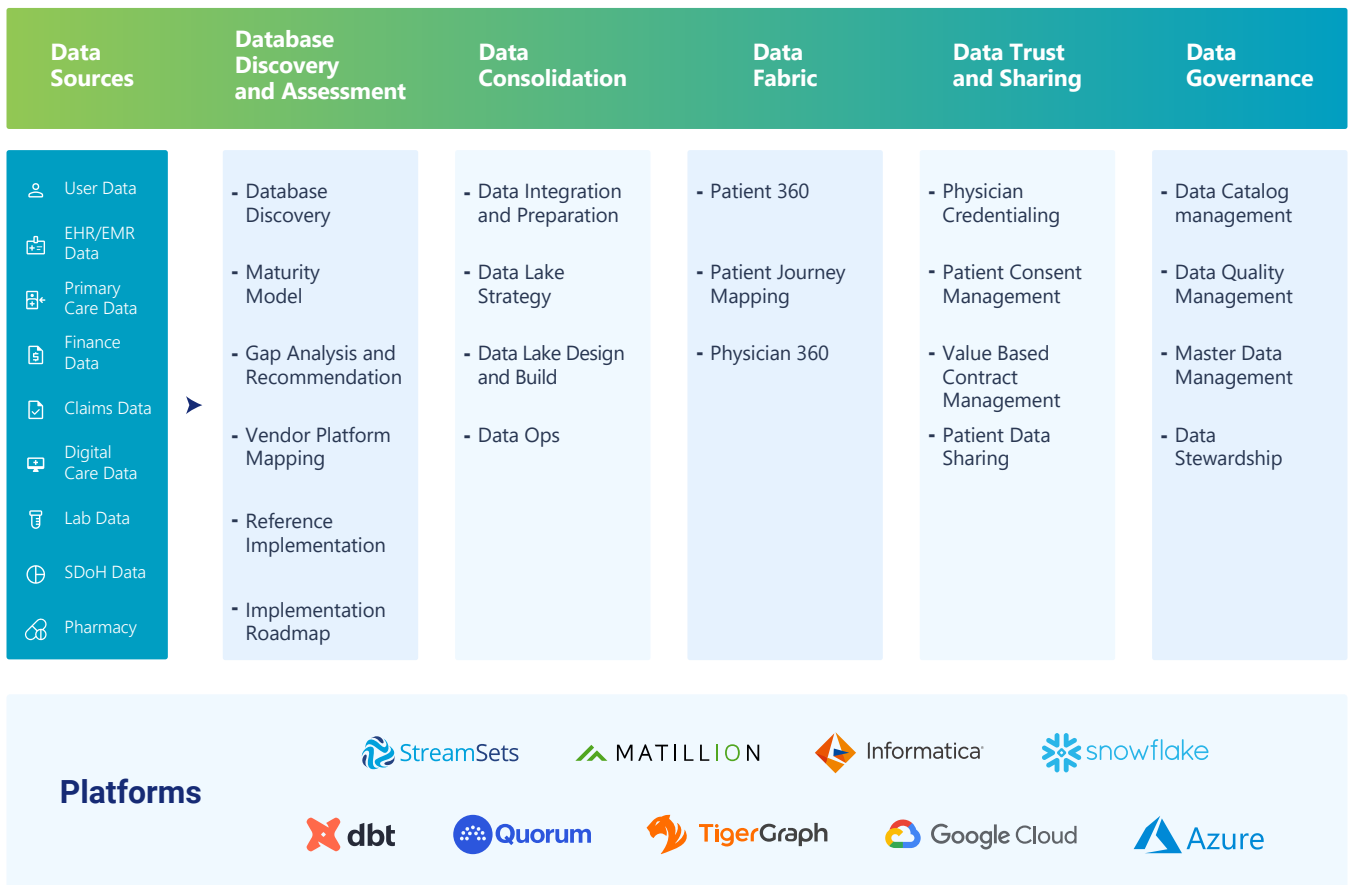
Data Sources

Database Discovery and Assessment

Data Consolidation

Data Fabric

Data Trust and Sharing

Data Governance

User Data
EHR/EMR Data
Primary Care Data
Finance Data
Claims Data
Digital Care Data
Lab Data
SDoH Data
Pharmacy

- Database Discovery
- Maturity Model
- Gap Analysis and Recommendation
- Vendor Platform Mapping
- Reference Implementation
- Implementation Roadmap

- Data Integration and Preparation
- Data Lake Strategy
- Data Lake Design and Build
- Data Ops

- Patient 360
- Patient Journey Mapping
- Physician 360

- Physician Credentialing
- Patient Consent Management
- Value Based Contract Management
- Patient Data Sharing

- Data Catalog management
- Data Quality Management
- Master Data Management
- Data Stewardship

Platforms

StreamSets
MATILLION
Informatica
snowflake
dbt
Quorum
TigerGraph
Google Cloud
Azure